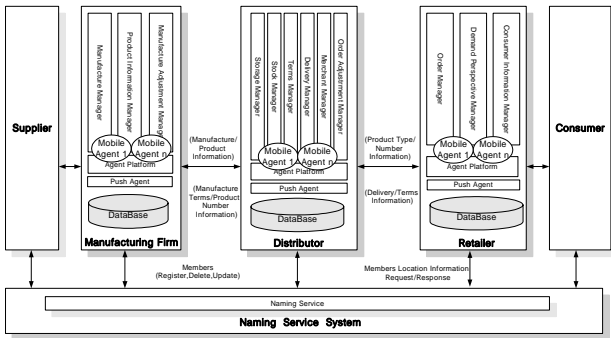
Supplier

Manufacture Manager

Product Information Manager

Manufacture Adjustment Manager

Mobile Agent 1

Mobile Agent n

Agent Platform

Push Agent

DataBase

Manufacturing Firm

(Manufacture/ Product Information)

(Manufacture Terms/Product Number Information)

Storage Manager

Stock Manager

Terms Manager

Delivery Manager

Merchant Manager

Order Adjustment Manager

Mobile Agent 1

Mobile Agent n

Agent Platform

Push Agent

DataBase

Distributor

(Product Type/ Number Information)

(Delivery/Terms Information)

Order Manager

Demand Perspective Manager

Consumer Information Manager

Mobile Agent 1

Mobile Agent n

Agent Platform

Push Agent

DataBase

Retailer

Consumer

Members (Register,Delete,Update)

Members Location Information Request/Response

Naming Service

Naming Service System